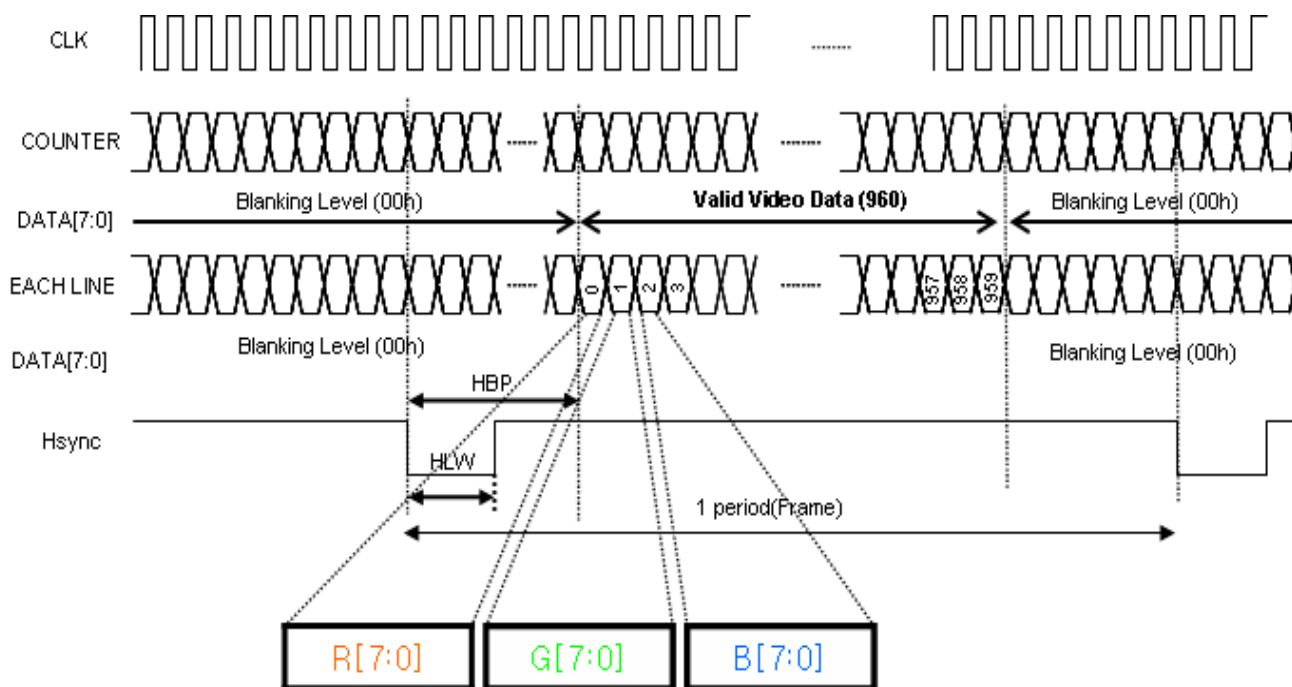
CLK

COUNTER

Blanking Level (00h)

Valid Video Data (960)

Blanking Level (00h)

DATA[7:0]

EACH LINE

0 1 2 3

957 958 959

Blanking Level (00h)

Blanking Level (00h)

DATA[7:0]

HBP

Hsync

HLW

1 period(Frame)

R[7:0]

G[7:0]

B[7:0]